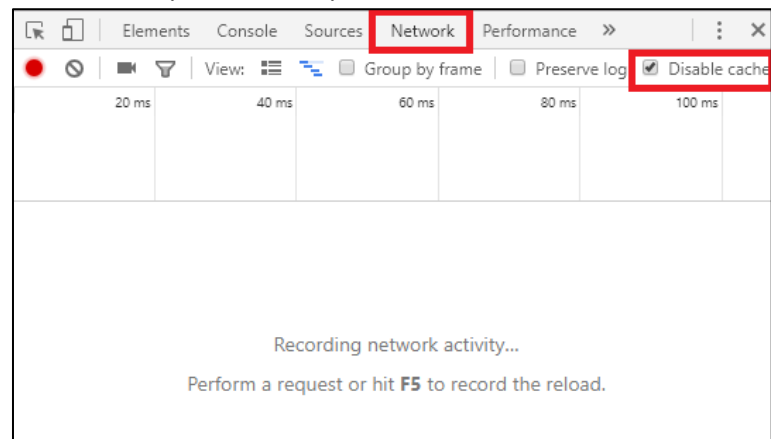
Elements Console Sources Network Performance »

View: Group by frame Preserve log Disable cache

20 ms 40 ms 60 ms 80 ms 100 ms

Recording network activity...

Perform a request or hit **F5** to record the reload.